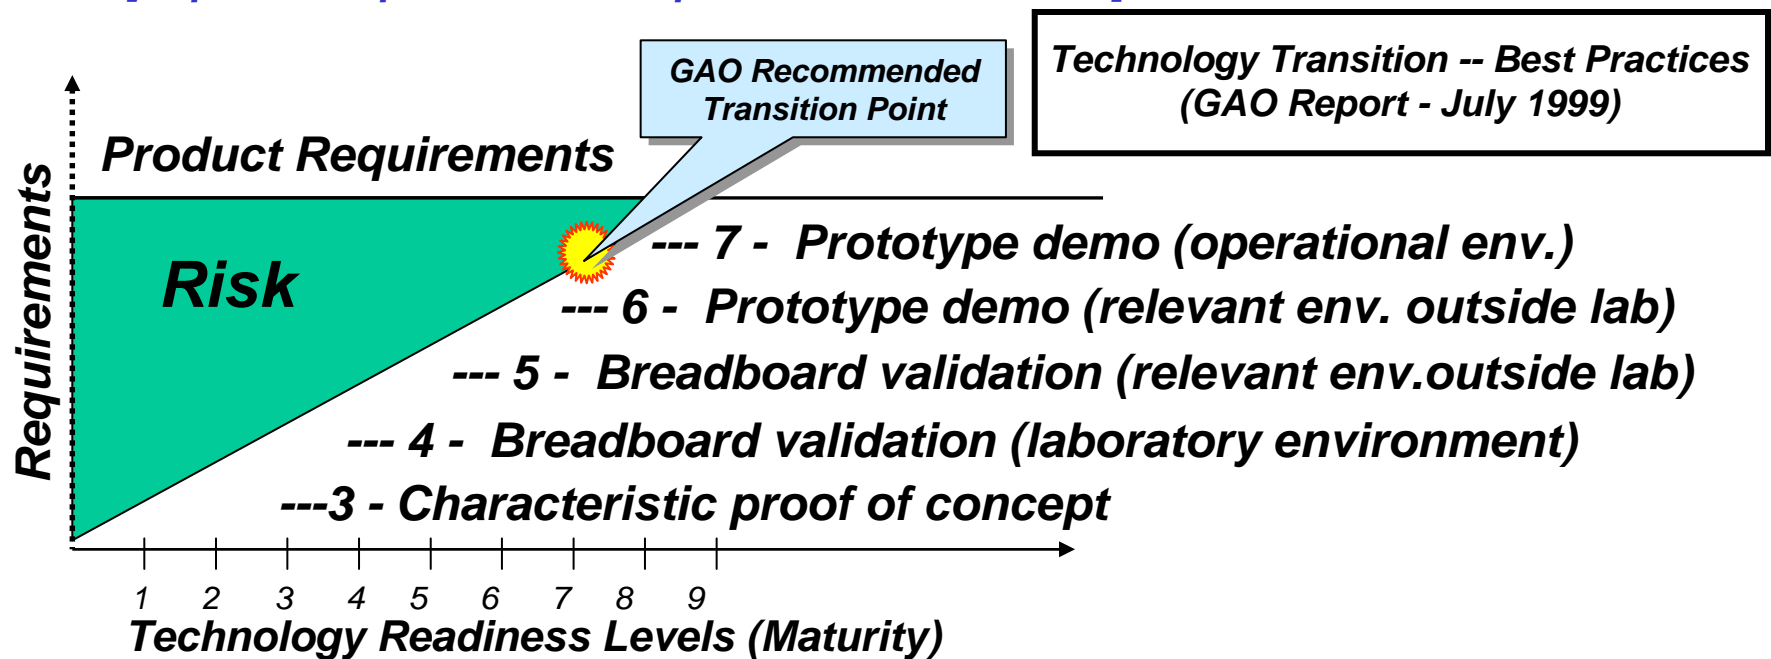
Technology Transition -- Best Practices
(GAO Report - July 1999)

GAO Recommended Transition Point

Product Requirements

Requirements

Risk

--- 7 - Prototype demo (operational env.)

--- 6 - Prototype demo (relevant env. outside lab)

--- 5 - Breadboard validation (relevant env.outside lab)

--- 4 - Breadboard validation (laboratory environment)

---3 - Characteristic proof of concept

1 2 3 4 5 6 7 8 9

Technology Readiness Levels (Maturity)